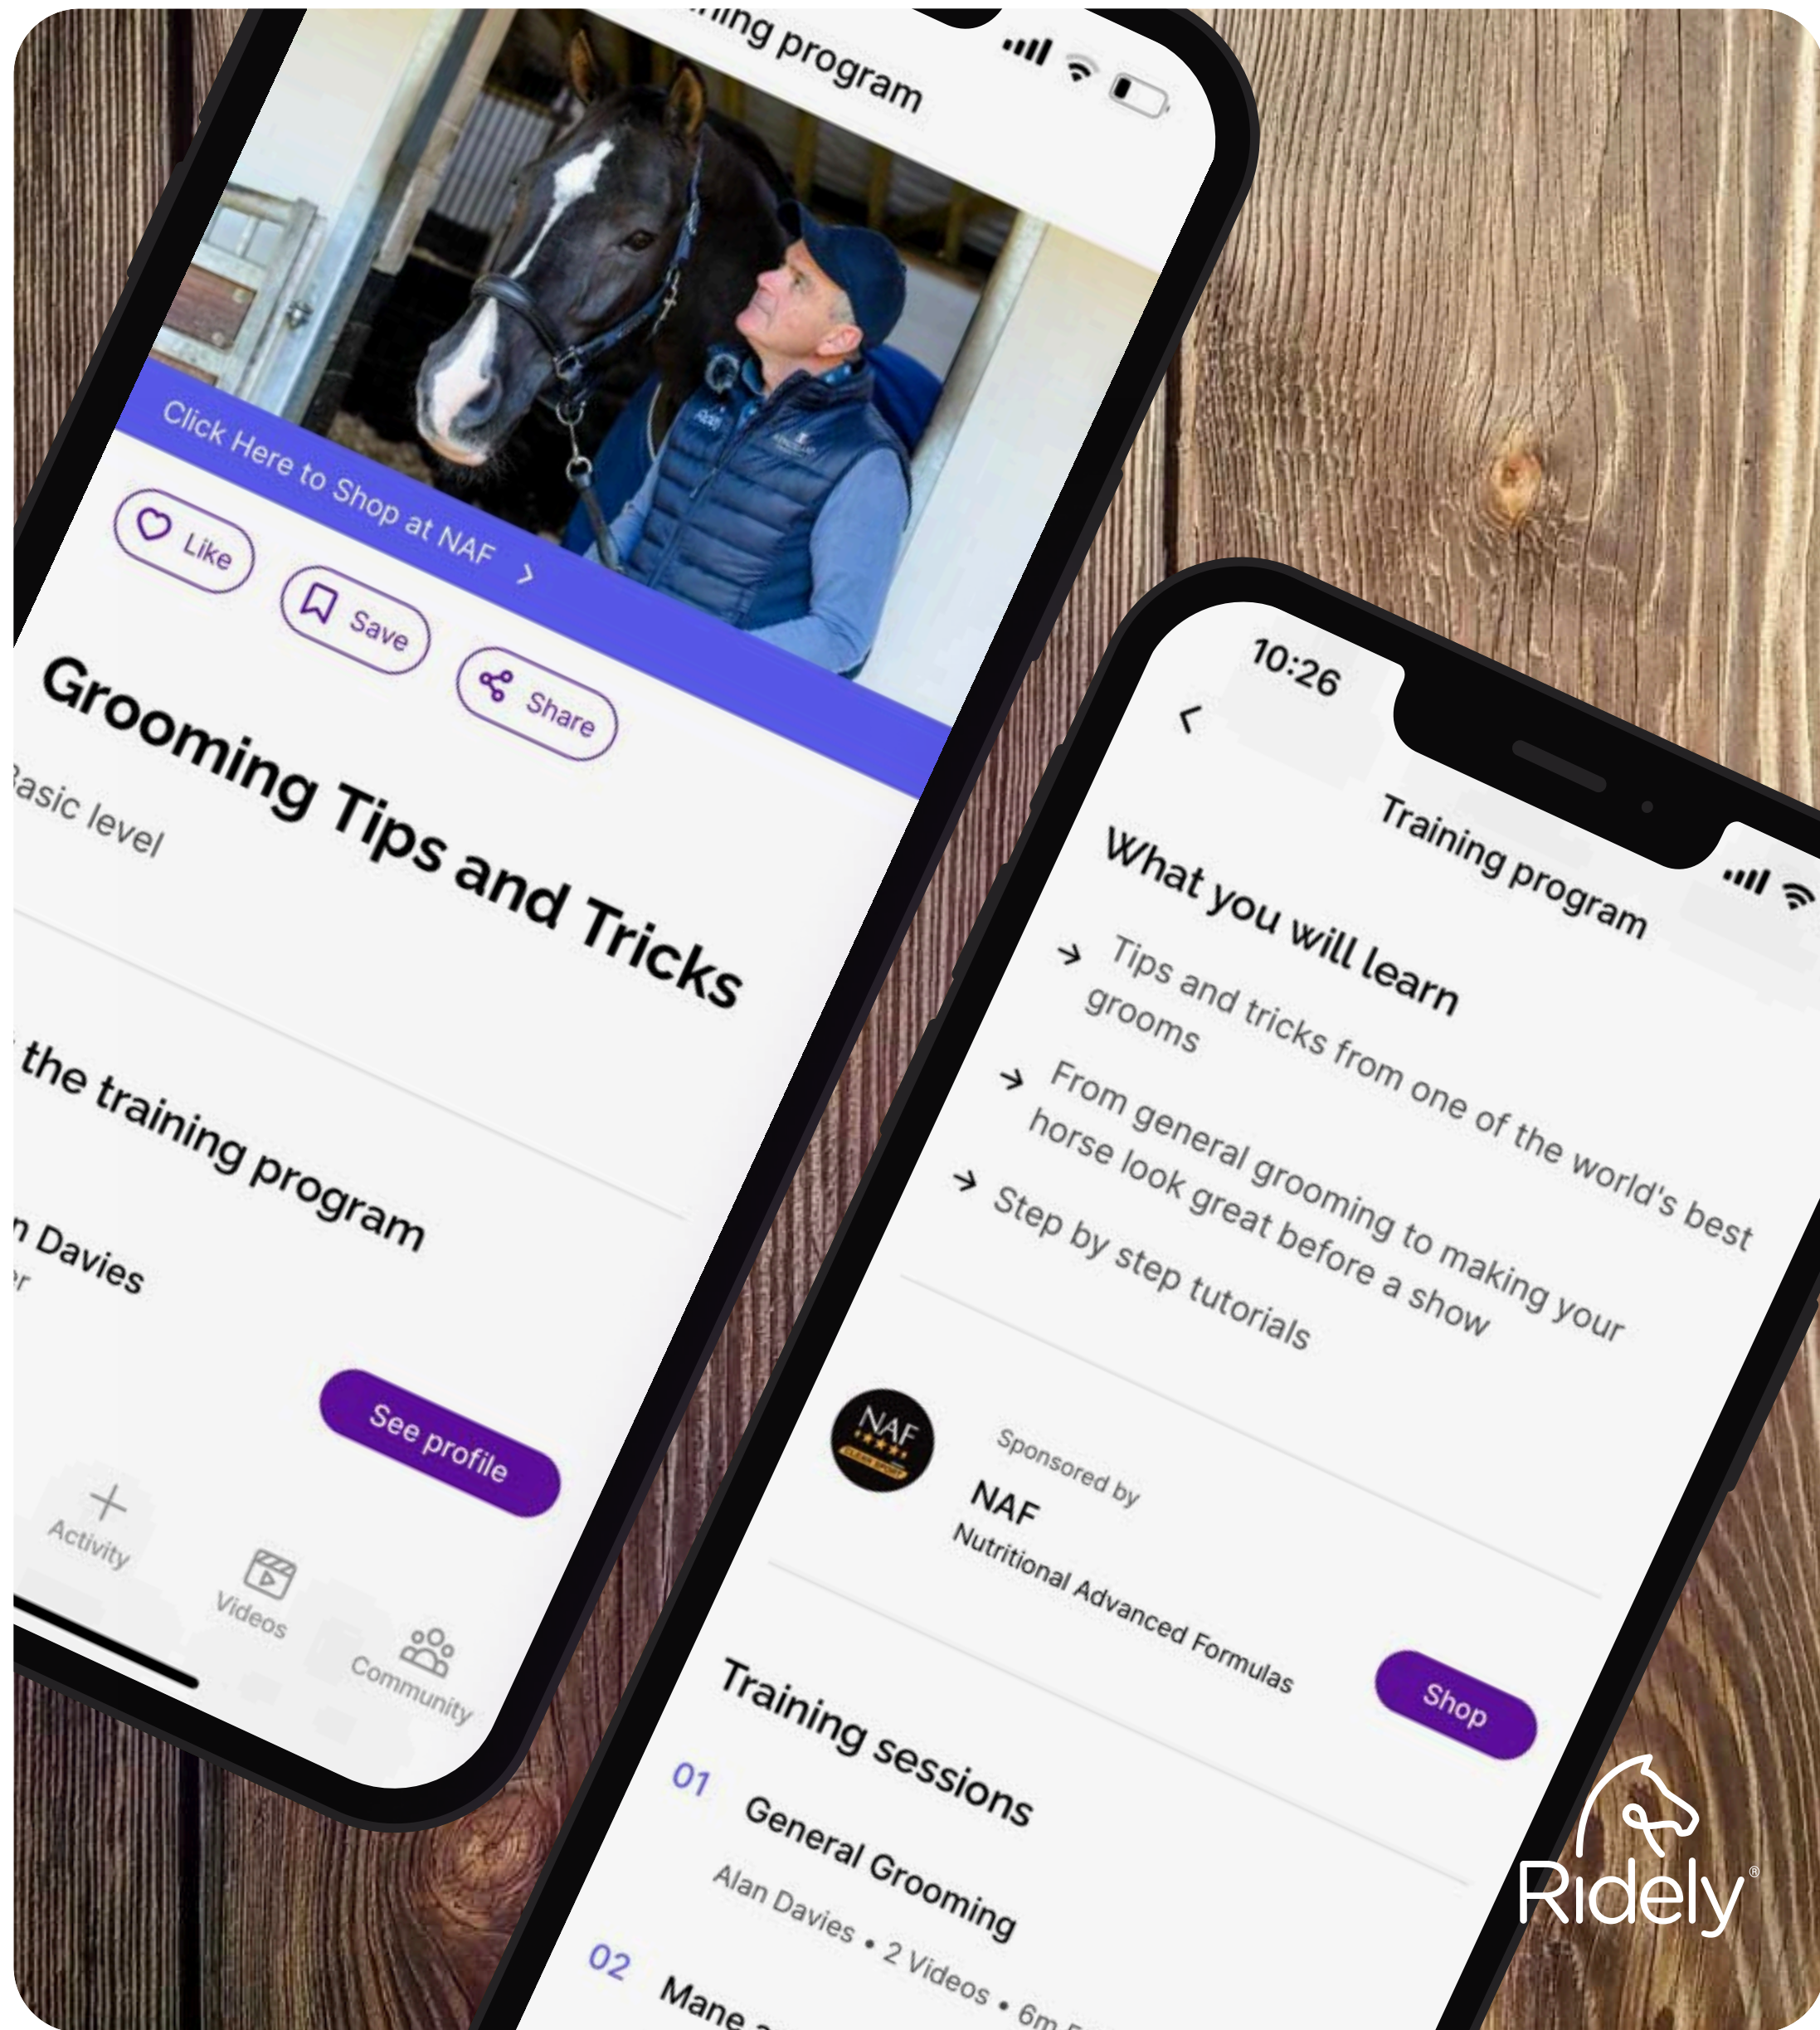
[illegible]ning program

Click Here to Shop at NAF >

Like

Save

Share

Grooming Tips and Tricks

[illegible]asic level

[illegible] the training program

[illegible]n Davies
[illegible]r

See profile

Activity

Videos

Community

10:26

<

Training program

What you will learn

Tips and tricks from one of the world's best grooms

From general grooming to making your horse look great before a show

Step by step tutorials

NAF

Sponsored by

NAF

Nutritional Advanced Formulas

Shop

Training sessions

01 General Grooming
Alan Davies • 2 Videos • 6m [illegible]

02 Mane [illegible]

Ridely®